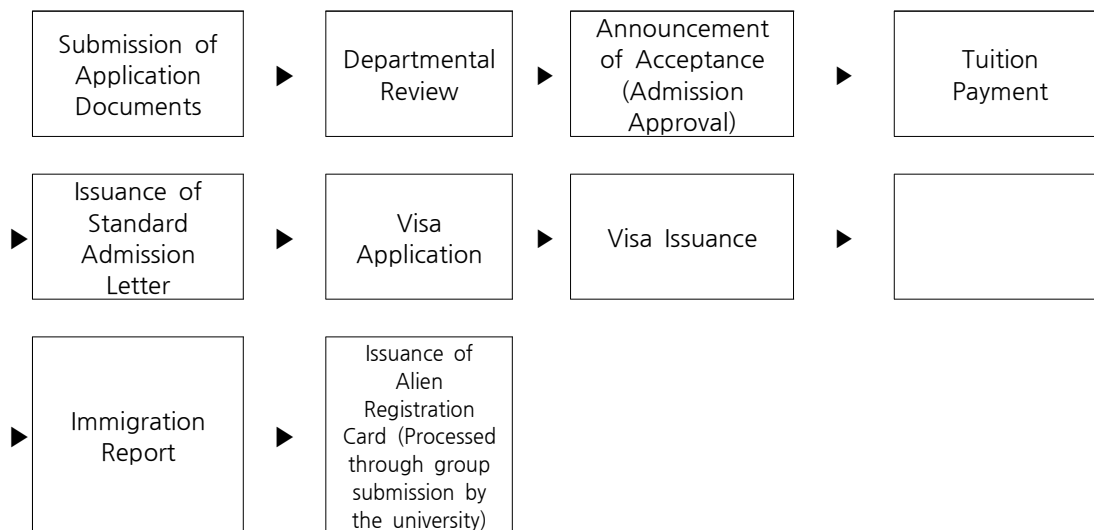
Submission of Application Documents ▶ Departmental Review ▶ Announcement of Acceptance (Admission Approval) ▶ Tuition Payment

▶ Issuance of Standard Admission Letter ▶ Visa Application ▶ Visa Issuance ▶

▶ Immigration Report ▶ Issuance of Alien Registration Card (Processed through group submission by the university)